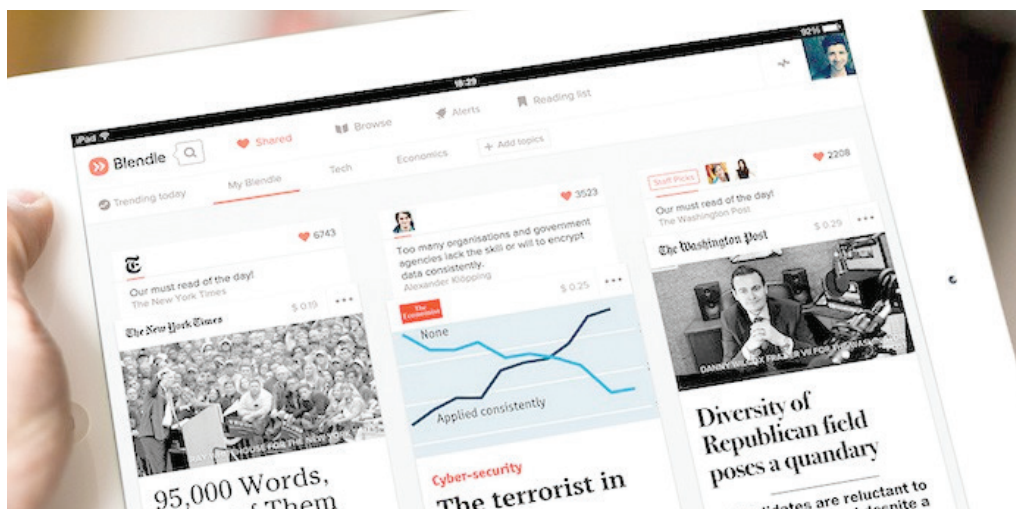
iPad
18:29
92%

Blendle
Shared
Browse
Alerts
Reading list

Trending today
My Blendle
Tech
Economics
+ Add topics

6743
Our must read of the day!
The New York Times
$ 0.19
...
The New York Times
95,000 Words, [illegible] of Them

3523
Too many organisations and government agencies lack the skill or will to encrypt data consistently.
Alexander Klöpping
$ 0.25
...
The Economist
None
Applied consistently
Cyber-security
The terrorist in

Staff Picks
2208
Our must read of the day!
The Washington Post
$ 0.29
...
The Washington Post
Diversity of Republican field poses a quandary
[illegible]didates are reluctant to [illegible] despite a